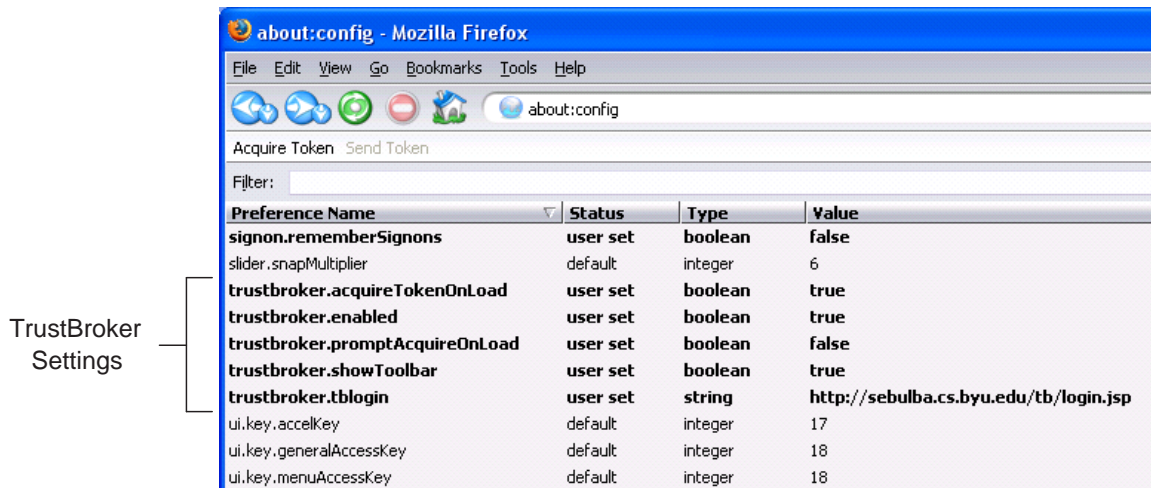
about:config - Mozilla Firefox

File Edit View Go Bookmarks Tools Help

about:config

Acquire Token Send Token

Filter:

| Preference Name | Status | Type | Value |
|---|---|---|---|
| signon.rememberSignons | user set | boolean | false |
| slider.snapMultiplier | default | integer | 6 |
| trustbroker.acquireTokenOnLoad | user set | boolean | true |
| trustbroker.enabled | user set | boolean | true |
| trustbroker.promptAcquireOnLoad | user set | boolean | false |
| trustbroker.showToolbar | user set | boolean | true |
| trustbroker.tblogin | user set | string | http://sebulba.cs.byu.edu/tb/login.jsp |
| ui.key.accelKey | default | integer | 17 |
| ui.key.generalAccessKey | default | integer | 18 |
| ui.key.menuAccessKey | default | integer | 18 |

TrustBroker Settings